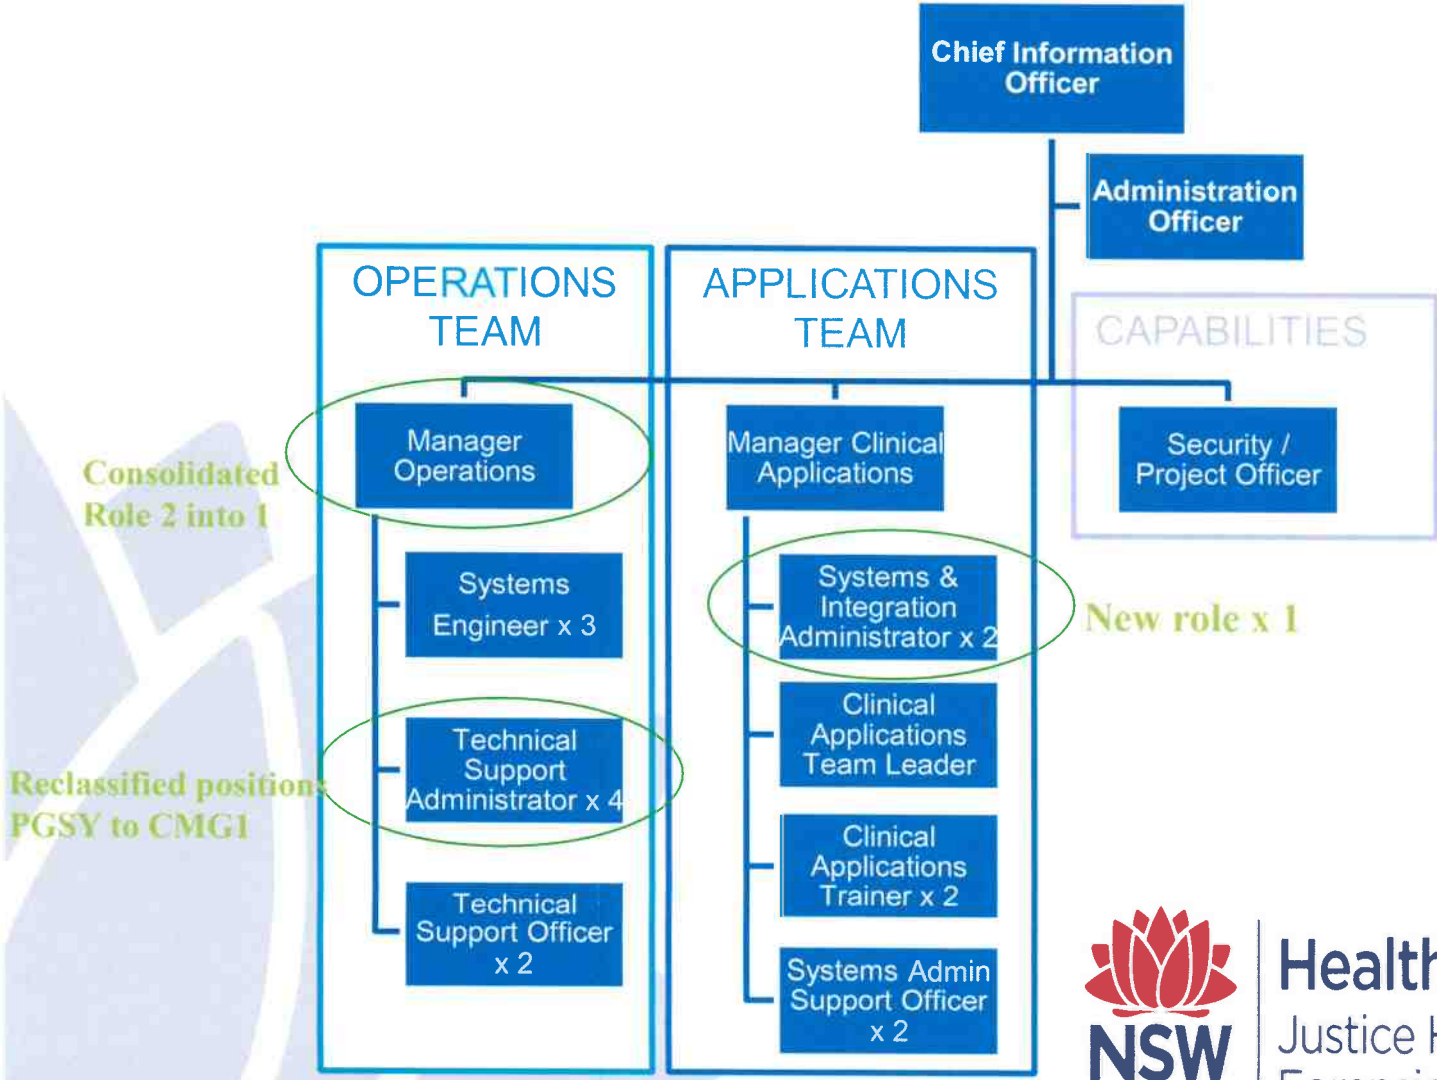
Chief Information Officer

Administration Officer

OPERATIONS TEAM

APPLICATIONS TEAM

CAPABILITIES

Consolidated Role 2 into 1

Manager Operations

Manager Clinical Applications

Security / Project Officer

Systems Engineer x 3

Systems & Integration Administrator x 2

New role x 1

Clinical Applications Team Leader

Reclassified position: PGSY to CMG1

Technical Support Administrator x 4

Clinical Applications Trainer x 2

Technical Support Officer x 2

Systems Admin Support Officer x 2

NSW

Healt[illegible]

Justice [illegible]